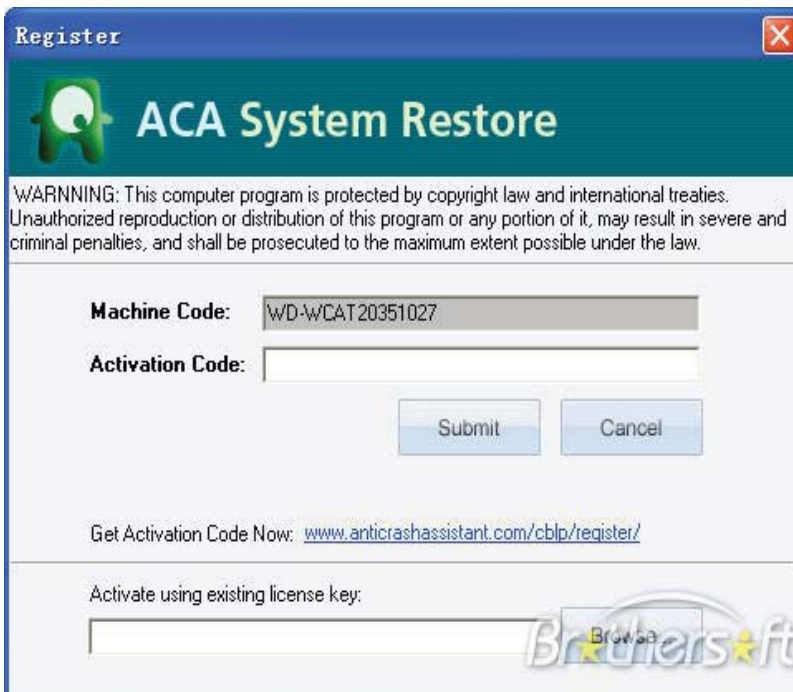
Register

ACA System Restore

WARNNING: This computer program is protected by copyright law and international treaties. Unauthorized reproduction or distribution of this program or any portion of it, may result in severe and criminal penalties, and shall be prosecuted to the maximum extent possible under the law.

Machine Code: WD-WCAT20351027

Activation Code:

Submit Cancel

Get Activation Code Now: www.anticrashassistant.com/cblp/register/

Activate using existing license key:

Browse...

Brothersoft